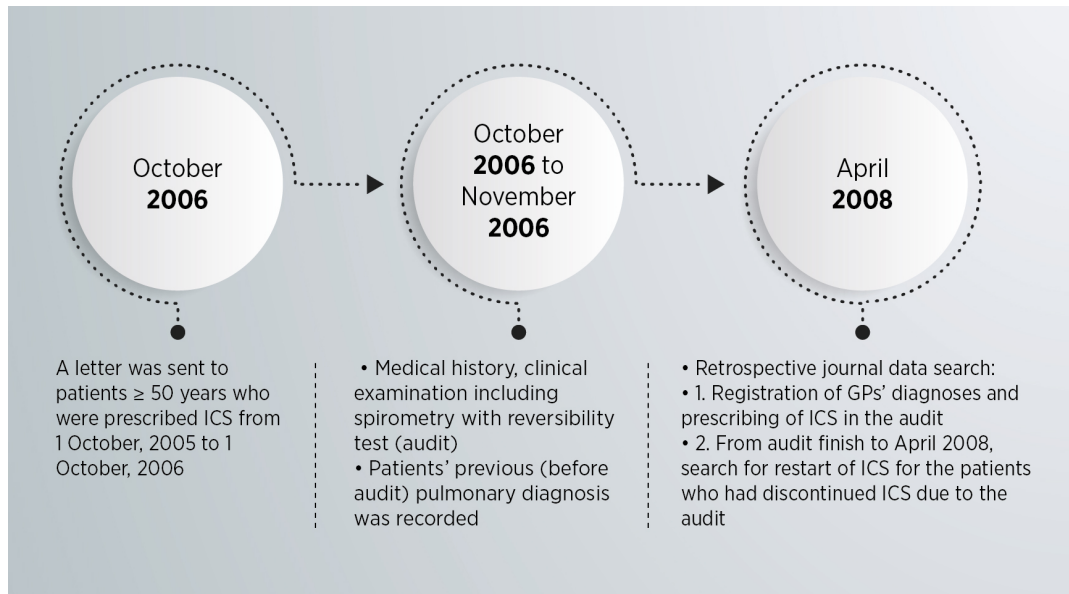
October **2006**

October **2006** to November **2006**

April **2008**

A letter was sent to patients ≥ 50 years who were prescribed ICS from 1 October, 2005 to 1 October, 2006

• Medical history, clinical examination including spirometry with reversibility test (audit)
• Patients' previous (before audit) pulmonary diagnosis was recorded

• Retrospective journal data search:
• 1. Registration of GPs' diagnoses and prescribing of ICS in the audit
• 2. From audit finish to April 2008, search for restart of ICS for the patients who had discontinued ICS due to the audit